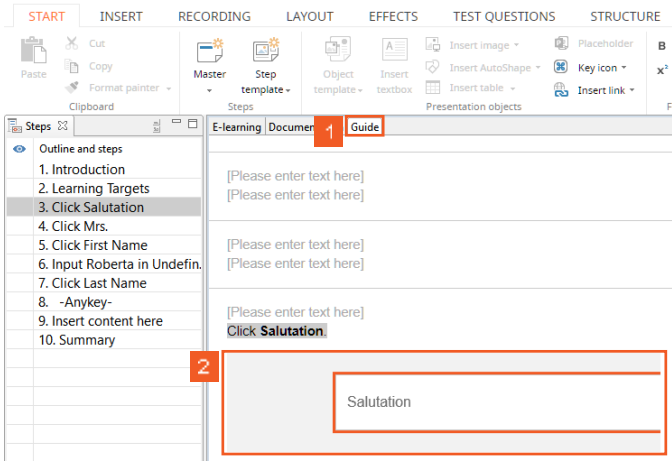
START INSERT RECORDING LAYOUT EFFECTS TEST QUESTIONS STRUCTURE

Paste
Cut
Copy
Format painter
Clipboard

Master
Step template
Steps

Object template
Insert textbox
Insert image
Insert AutoShape
Insert table
Presentation objects

Placeholder
Key icon
Insert link

Steps

Outline and steps
1. Introduction
2. Learning Targets
3. Click Salutation
4. Click Mrs.
5. Click First Name
6. Input Roberta in Undefin.
7. Click Last Name
8. -Anykey-
9. Insert content here
10. Summary

E-learning | Documen 1 Guide

[Please enter text here]
[Please enter text here]

[Please enter text here]
[Please enter text here]

[Please enter text here]
Click **Salutation**.

2

Salutation